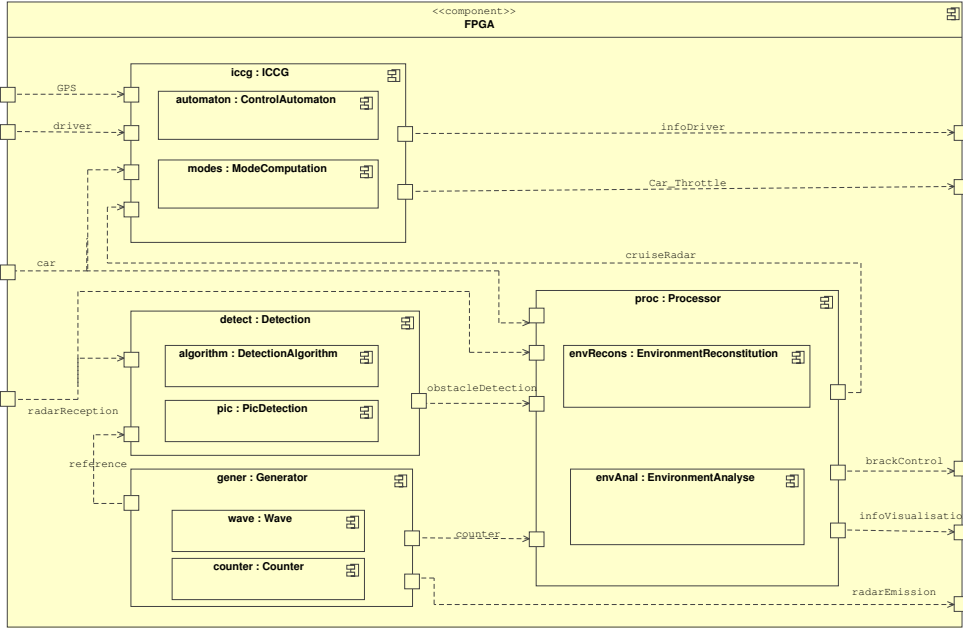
<<component>>
FPGA

GPS

driver

iccg : ICCG

automaton : ControlAutomaton

modes : ModeComputation

infoDriver

Car_Throttle

car

cruiseRadar

proc : Processor

detect : Detection

algorithm : DetectionAlgorithm

envRecons : EnvironmentReconstitution

radarReception

obstacleDetection

pic : PicDetection

reference

gener : Generator

envAnal : EnvironmentAnalyse

brackControl

wave : Wave

infoVisualisatio

counter

counter : Counter

radarEmission